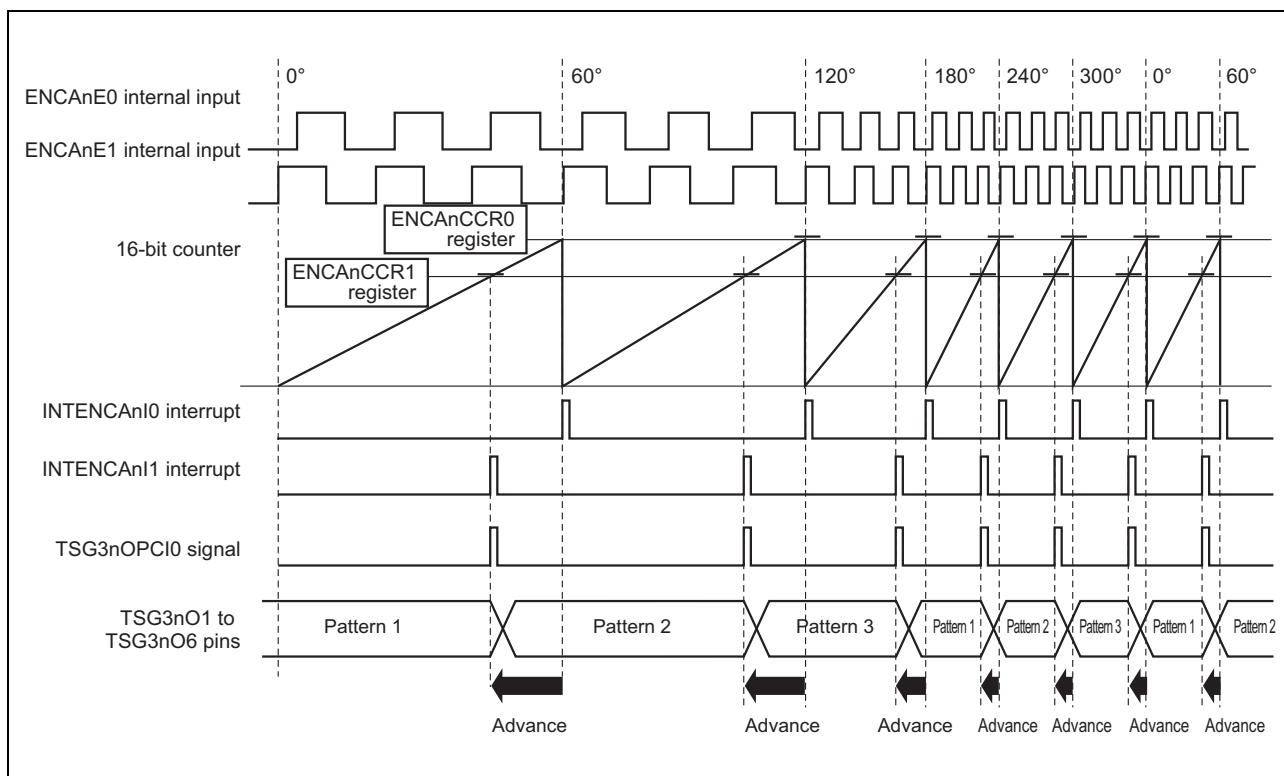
0°
60°
120°
180°
240°
300°
0°
60°

ENCAnE0 internal input
ENCAnE1 internal input

ENCAnCCR0 register
16-bit counter
ENCAnCCR1 register

INTENCAnI0 interrupt
INTENCAnI1 interrupt
TSG3nOPCI0 signal

TSG3nO1 to TSG3nO6 pins
Pattern 1
Pattern 2
Pattern 3
Pattern 1
Pattern 2
Pattern 3
Pattern 1
Pattern 2

Advance
Advance
Advance
Advance
Advance
Advance
Advance